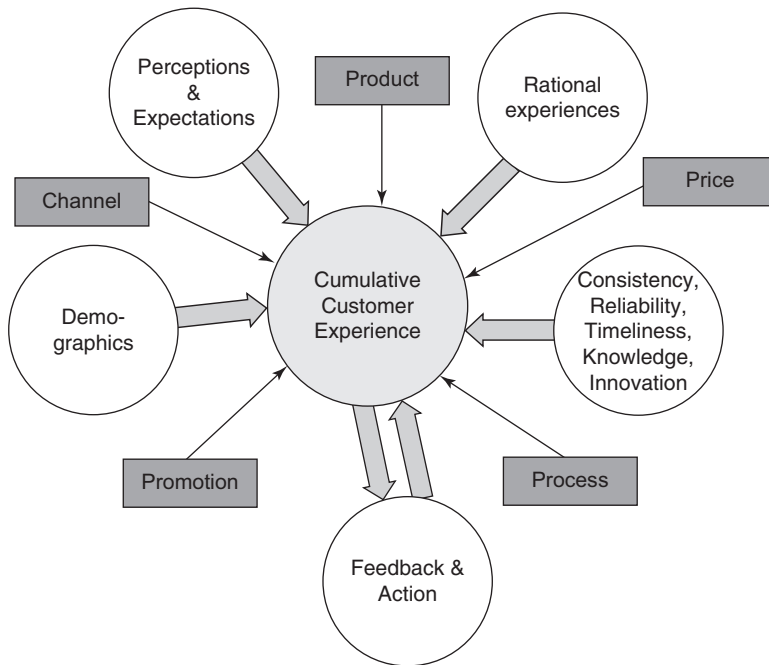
Perceptions & Expectations

Product

Rational experiences

Channel

Price

Cumulative Customer Experience

Demographics

Consistency, Reliability, Timeliness, Knowledge, Innovation

Promotion

Process

Feedback & Action